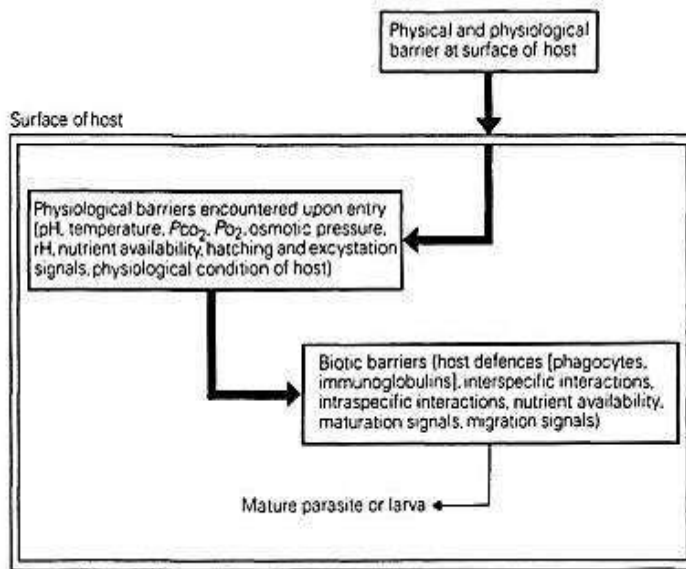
Physical and physiological barrier at surface of host

Surface of host

Physiological barriers encountered upon entry (pH, temperature, $P_{CO_2}$, $P_{O_2}$, osmotic pressure, rH, nutrient availability, hatching and excystation signals, physiological condition of host)

Biotic barriers (host defences [phagocytes, immunoglobulins], interspecific interactions, intraspecific interactions, nutrient availability, maturation signals, migration signals)

Mature parasite or larva